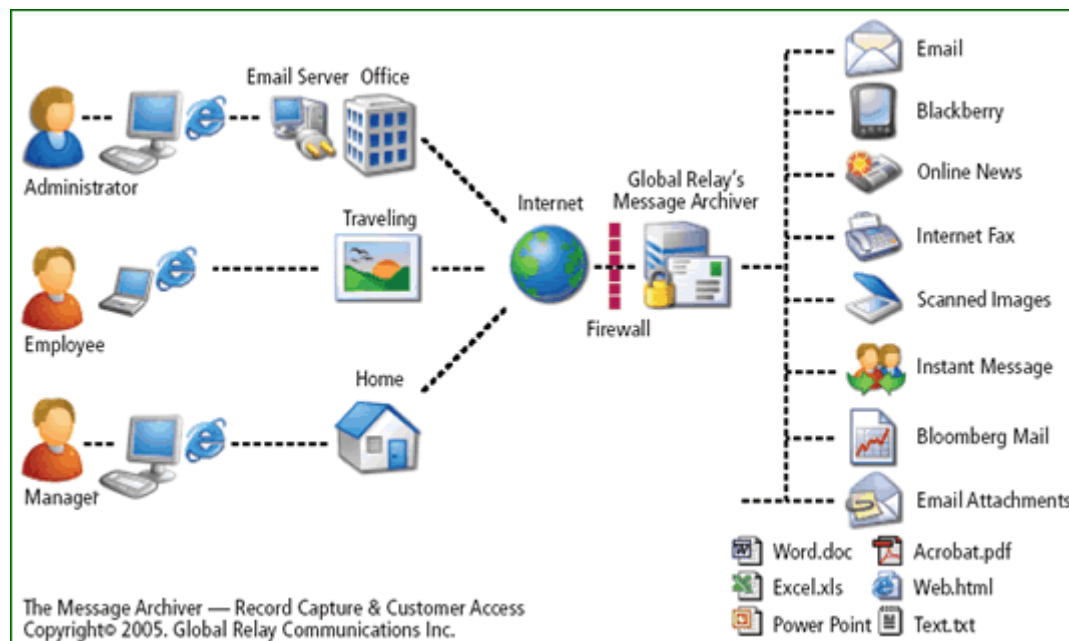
Email Server Office

Administrator

Traveling

Internet

Global Relay's Message Archiver

Employee

Firewall

Home

Manager

Email

Blackberry

Online News

Internet Fax

Scanned Images

Instant Message

Bloomberg Mail

Email Attachments

Word.doc
Acrobat.pdf
Excel.xls
Web.html
Power Point
Text.txt

The Message Archiver — Record Capture & Customer Access
Copyright© 2005. Global Relay Communications Inc.